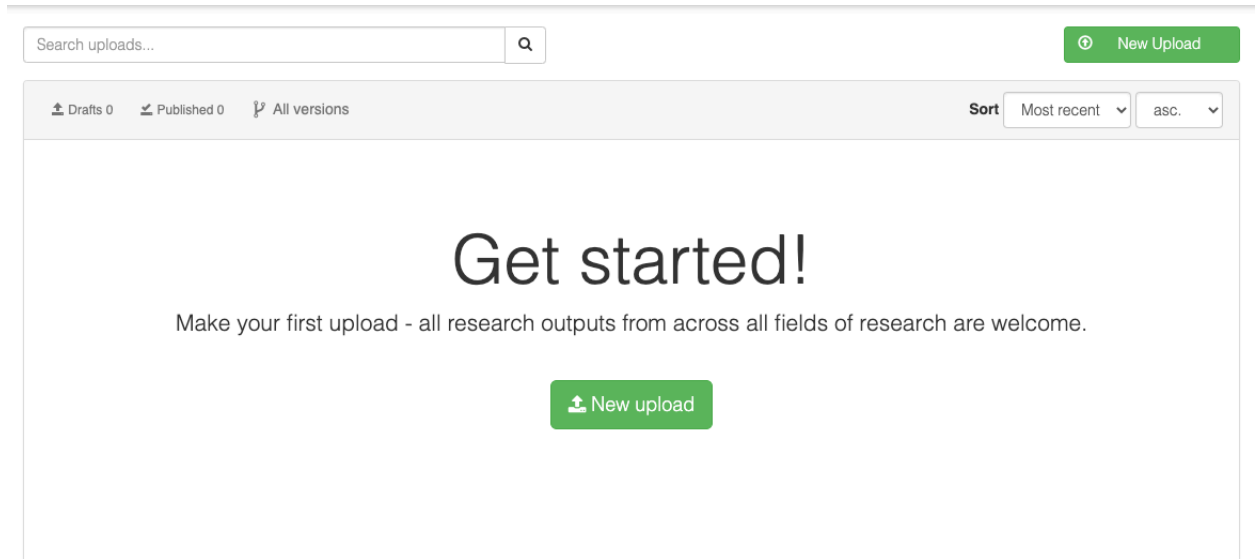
Search uploads...

New Upload

Drafts 0 Published 0 All versions

Sort Most recent asc.

Get started!

Make your first upload - all research outputs from across all fields of research are welcome.

New upload